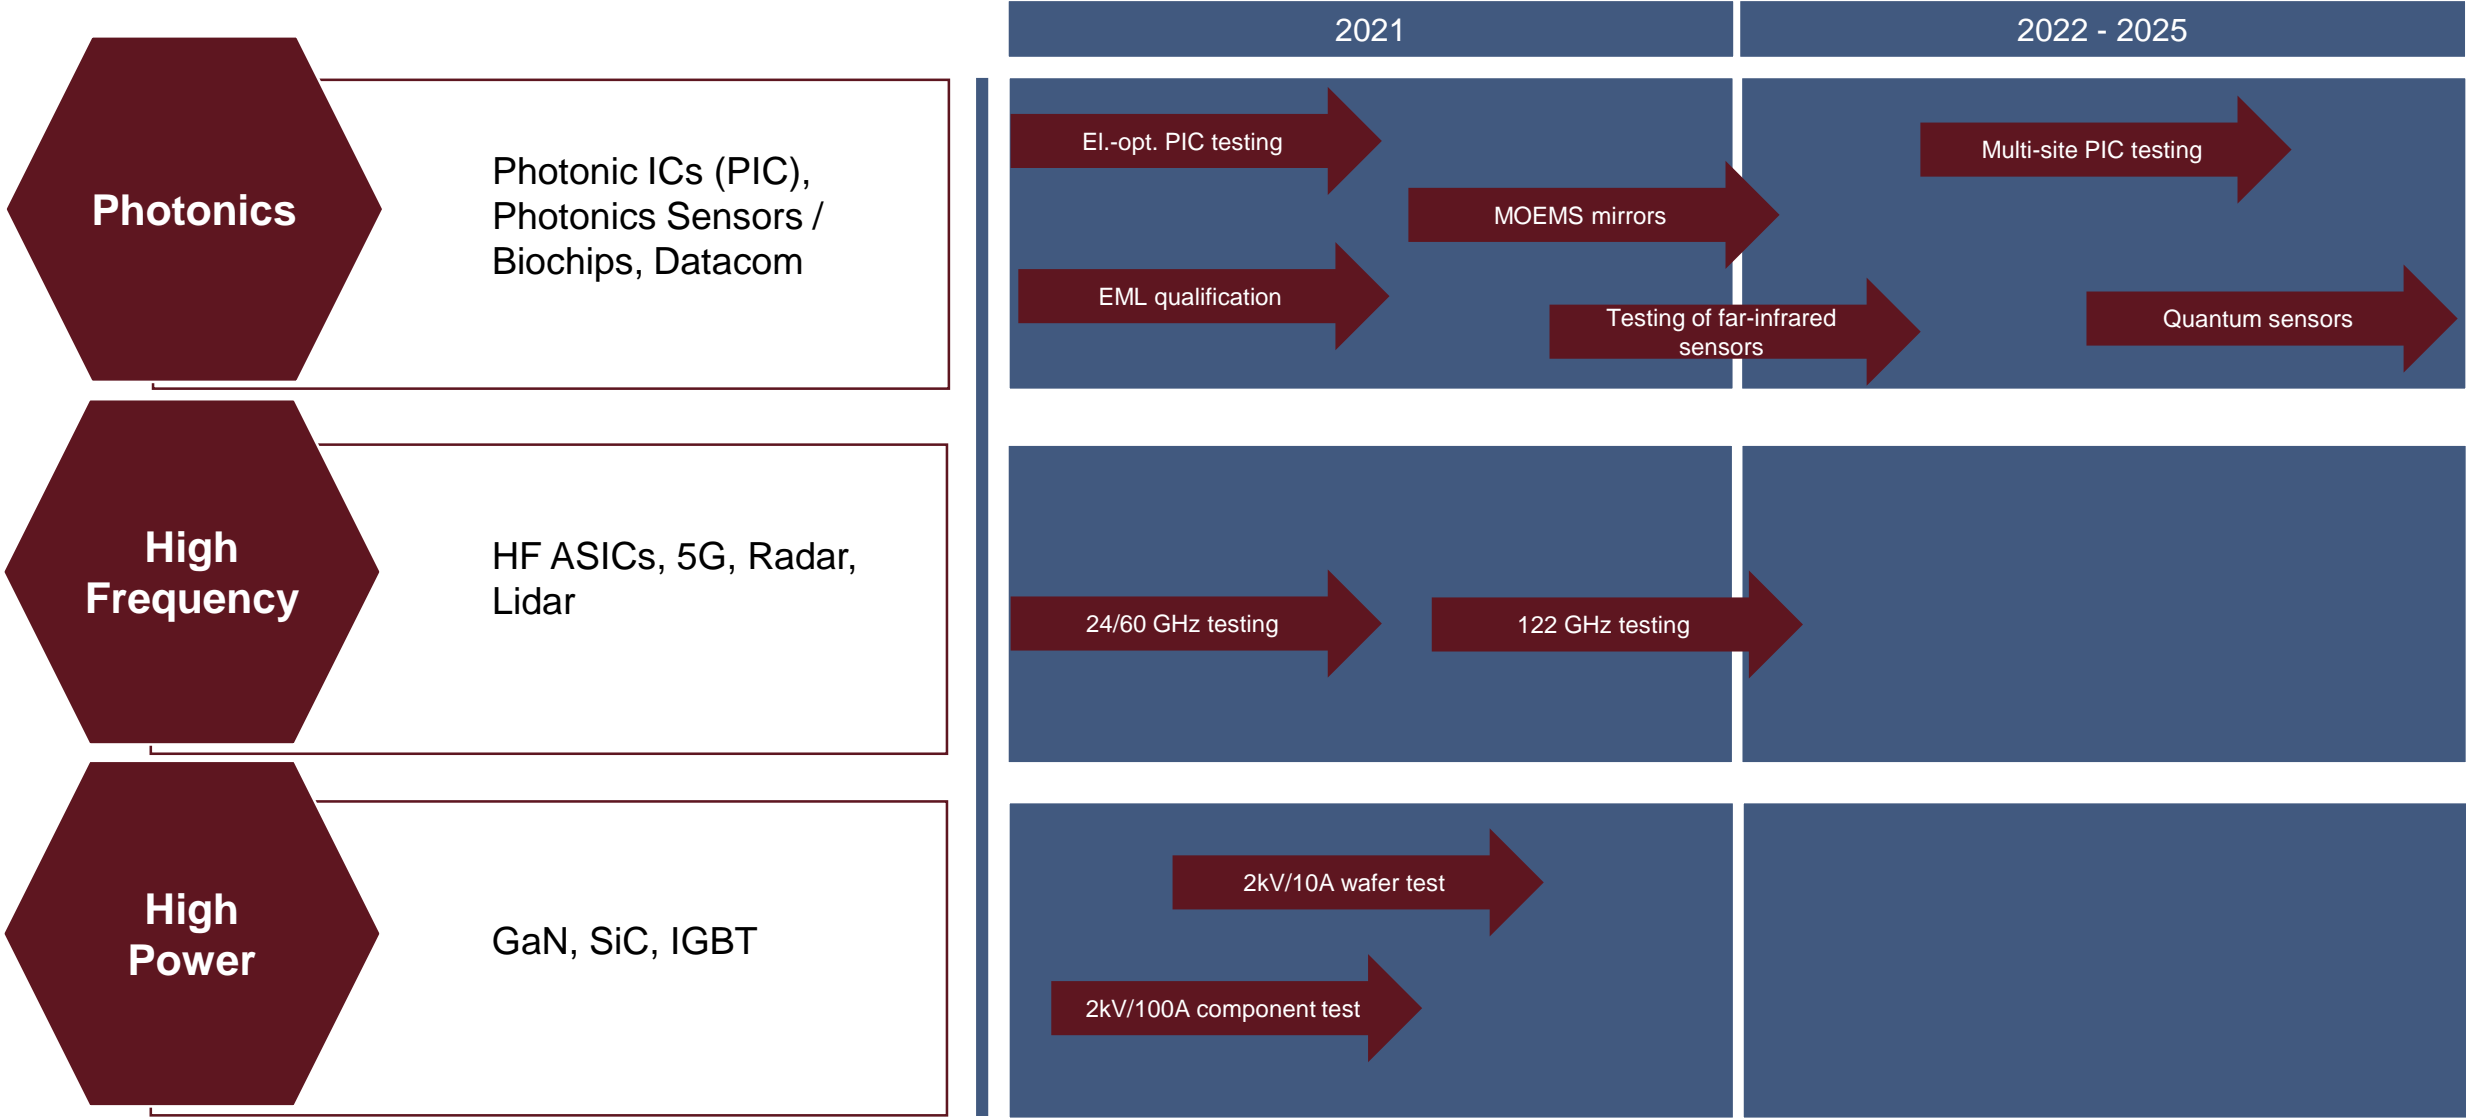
2021

2022 - 2025

Photonics

Photonic ICs (PIC), Photonics Sensors / Biochips, Datacom

El.-opt. PIC testing

MOEMS mirrors

Multi-site PIC testing

EML qualification

Testing of far-infrared sensors

Quantum sensors

High Frequency

HF ASICs, 5G, Radar, Lidar

24/60 GHz testing

122 GHz testing

High Power

GaN, SiC, IGBT

2kV/10A wafer test

2kV/100A component test